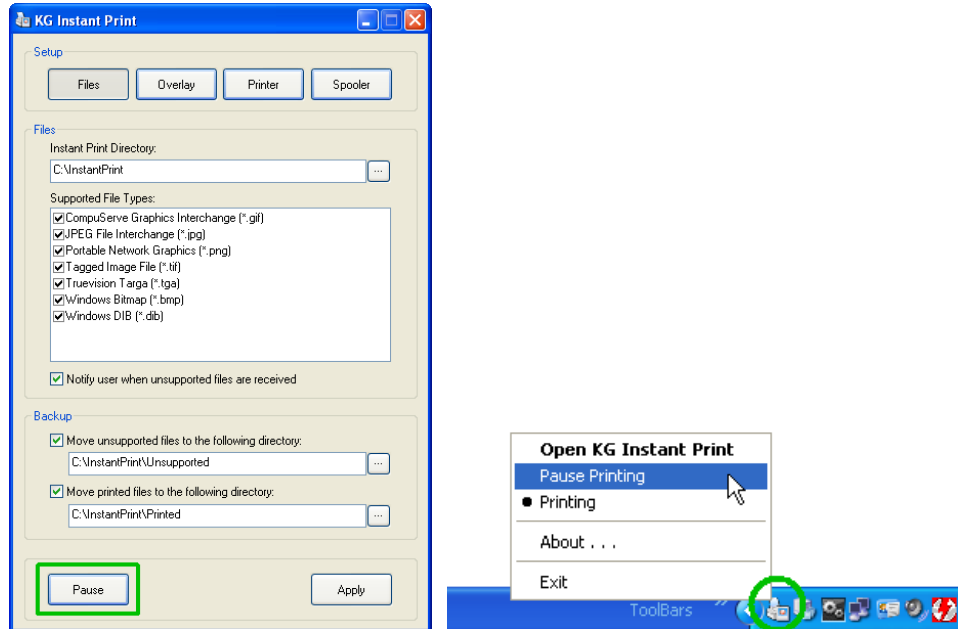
KG Instant Print

Setup

Files
Overlay
Printer
Spooler

Files

Instant Print Directory:

C:\InstantPrint

...

Supported File Types:

CompuServe Graphics Interchange (*.gif)
JPEG File Interchange (*.jpg)
Portable Network Graphics (*.png)
Tagged Image File (*.tif)
Truevision Targa (*.tga)
Windows Bitmap (*.bmp)
Windows DIB (*.dib)

Notify user when unsupported files are received

Backup

Move unsupported files to the following directory:

C:\InstantPrint\Unsupported

...

Move printed files to the following directory:

C:\InstantPrint\Printed

...

Pause

Apply

Open KG Instant Print
Pause Printing
Printing
About . . .
Exit

ToolBars